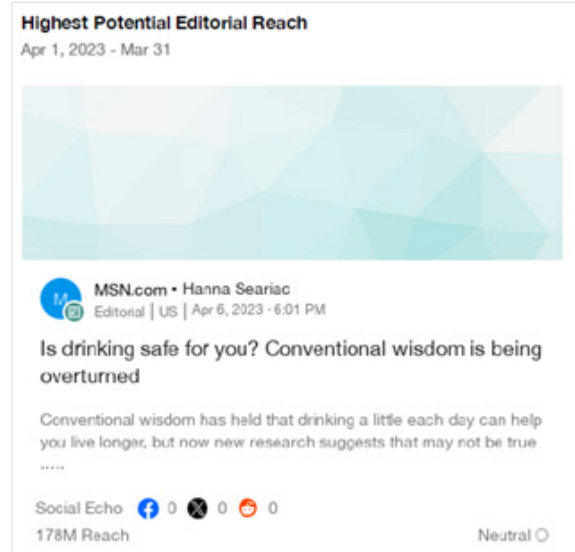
Highest Potential Editorial Reach
Apr 1, 2023 - Mar 31

M

MSN.com • Hanna Seariac
Editorial | US | Apr 6, 2023 · 6:01 PM

Is drinking safe for you? Conventional wisdom is being overturned

Conventional wisdom has held that drinking a little each day can help you live longer, but now new research suggests that may not be true .....

Social Echo 0 0 0
178M Reach
Neutral